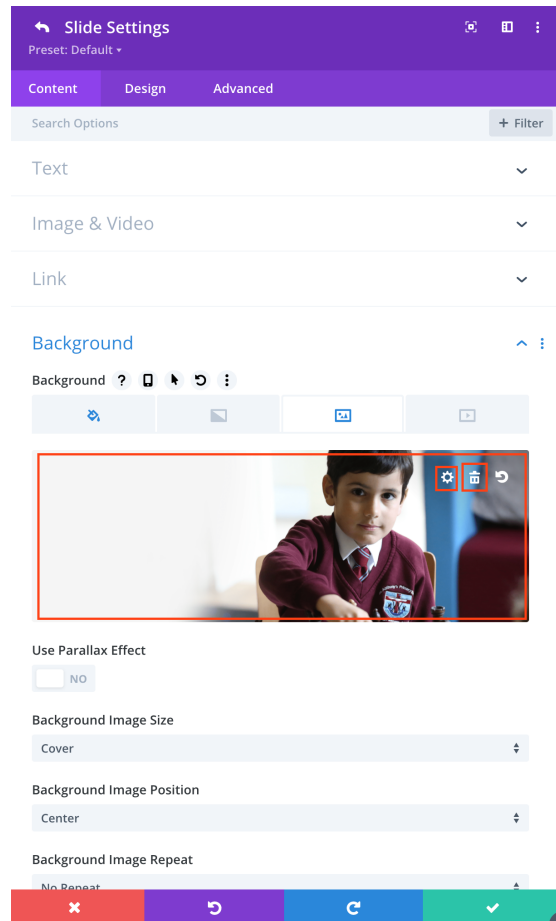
Slide Settings
Preset: Default ▾

Content
Design
Advanced

Search Options
+ Filter

Text

Image & Video

Link

Background

Background ?

Use Parallax Effect
NO

Background Image Size
Cover

Background Image Position
Center

Background Image Repeat
No Repeat